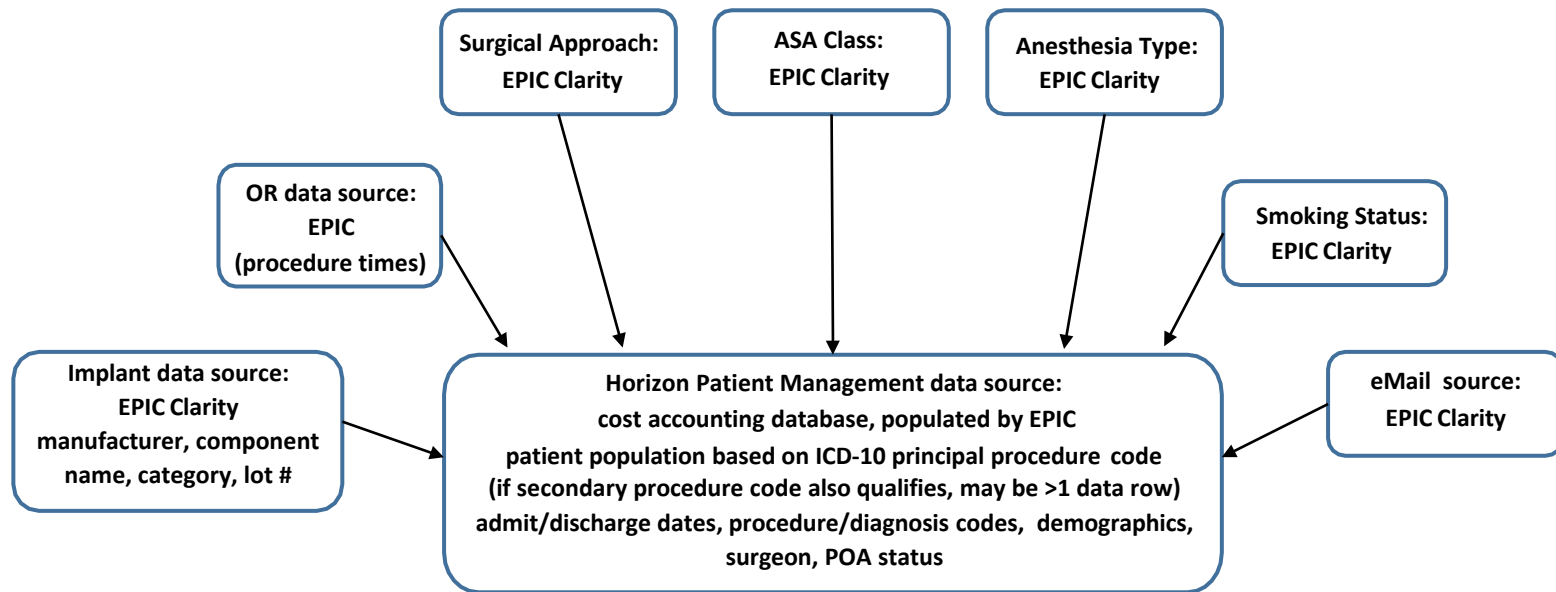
Surgical Approach:
EPIC Clarity

ASA Class:
EPIC Clarity

Anesthesia Type:
EPIC Clarity

OR data source:
EPIC
(procedure times)

Smoking Status:
EPIC Clarity

Implant data source:
EPIC Clarity
manufacturer, component name, category, lot #

Horizon Patient Management data source:
cost accounting database, populated by EPIC
patient population based on ICD-10 principal procedure code
(if secondary procedure code also qualifies, may be >1 data row)
admit/discharge dates, procedure/diagnosis codes, demographics,
surgeon, POA status

eMail source:
EPIC Clarity